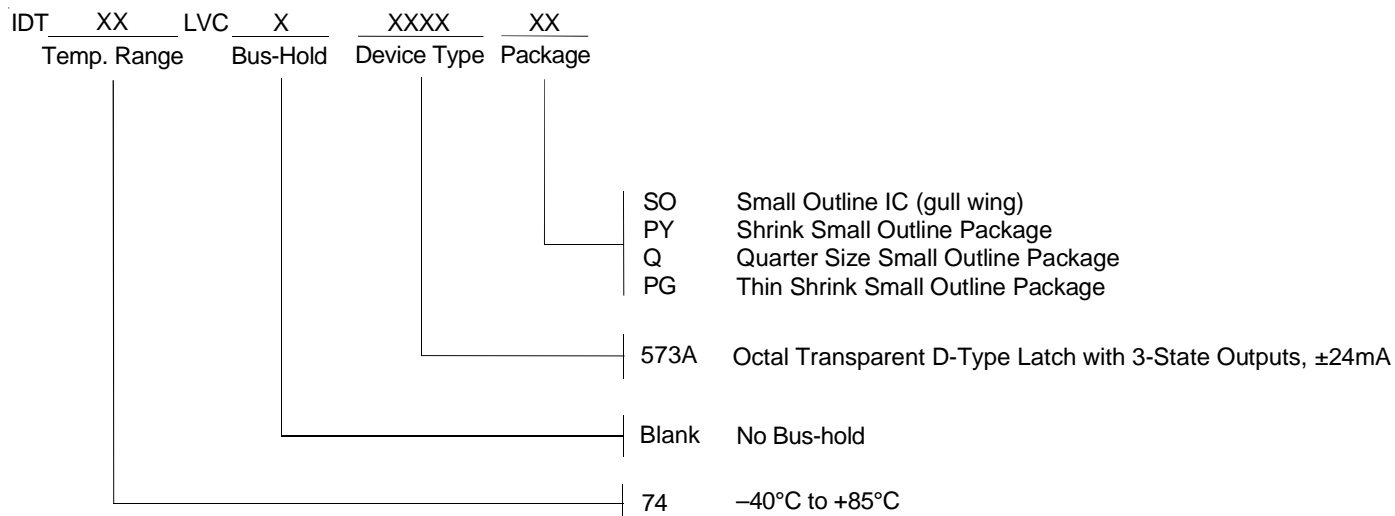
IDT XX LVC X XXXX XX

Temp. Range Bus-Hold Device Type Package

SO Small Outline IC (gull wing)
PY Shrink Small Outline Package
Q Quarter Size Small Outline Package
PG Thin Shrink Small Outline Package

573A Octal Transparent D-Type Latch with 3-State Outputs, ±24mA

Blank No Bus-hold

74 –40°C to +85°C